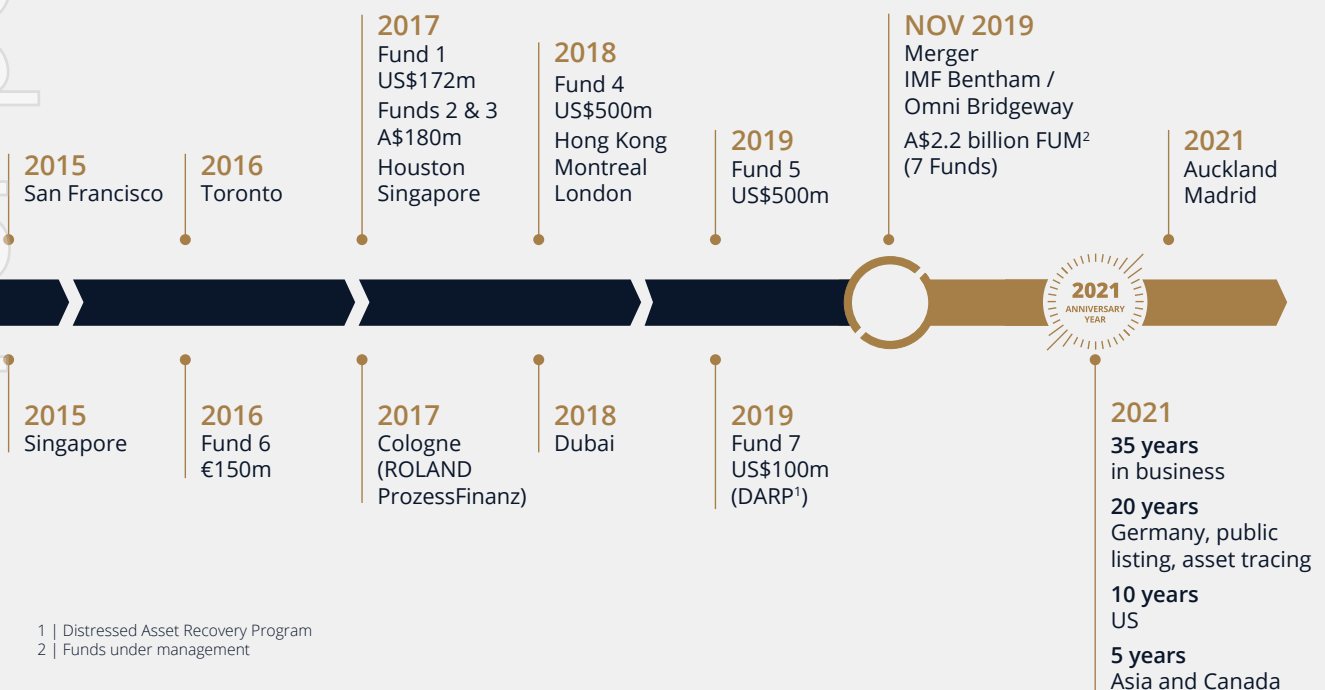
2015
San Francisco

2016
Toronto

2017
Fund 1
US$172m
Funds 2 & 3
A$180m
Houston
Singapore

2018
Fund 4
US$500m
Hong Kong
Montreal
London

2019
Fund 5
US$500m

NOV 2019
Merger
IMF Bentham / Omni Bridgeway
A$2.2 billion FUM$^2$
(7 Funds)

2021
Auckland
Madrid

2021
ANNIVERSARY YEAR

2015
Singapore

2016
Fund 6
€150m

2017
Cologne
(ROLAND ProzessFinanz)

2018
Dubai

2019
Fund 7
US$100m
(DARP$^1$)

2021
35 years
in business
20 years
Germany, public listing, asset tracing
10 years
US
5 years
Asia and Canada

1 | Distressed Asset Recovery Program
2 | Funds under management